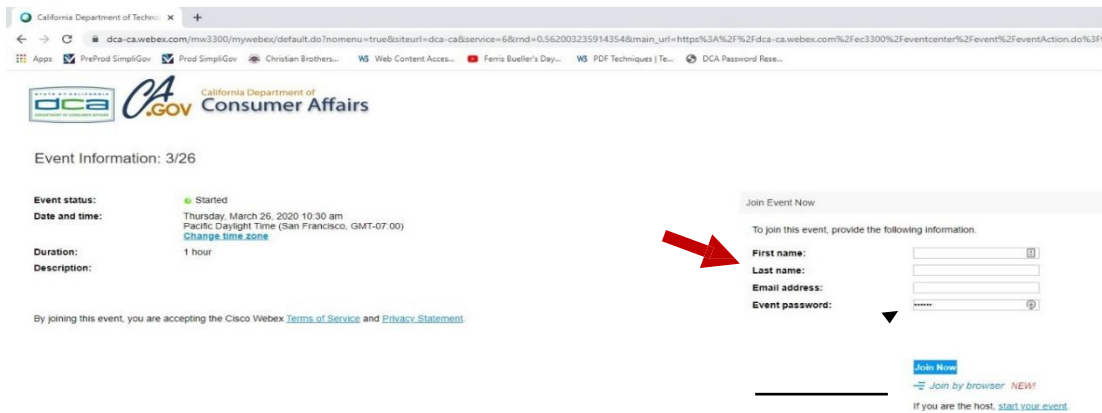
California Department of Techno ×

dca-ca.webex.com/mw3300/mywebex/default.do?nomenu=true&siteurl=dca-ca&service=6&rnd=0.5620032359143548&main_url=https%3A%2F%2Fdca-ca.webex.com%2Fec3300%2Feventcenter%2Fevent%2FeventAction.do%3F

Apps PreProd SimpliGov Prod SimpliGov Christian Brothers... Web Content Acces... Ferris Bueller's Day... PDF Techniques | Te... DCA Password Rese...

dca CA.GOV California Department of Consumer Affairs

Event Information: 3/26

Event status: Started

Date and time: Thursday, March 26, 2020 10:30 am Pacific Daylight Time (San Francisco, GMT-07:00) Change time zone

Duration: 1 hour

Description:

By joining this event, you are accepting the Cisco Webex Terms of Service and Privacy Statement.

Join Event Now

To join this event, provide the following information.

First name:

Last name:

Email address:

Event password: ••••••

Join Now

Join by browser NEW!

If you are the host, start your event.